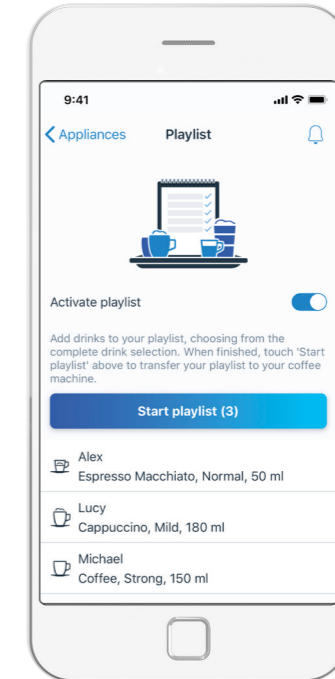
9:41

Appliances Playlist

Activate playlist

Add drinks to your playlist, choosing from the complete drink selection. When finished, touch 'Start playlist' above to transfer your playlist to your coffee machine.

Start playlist (3)

Alex
Espresso Macchiato, Normal, 50 ml

Lucy
Cappuccino, Mild, 180 ml

Michael
Coffee, Strong, 150 ml